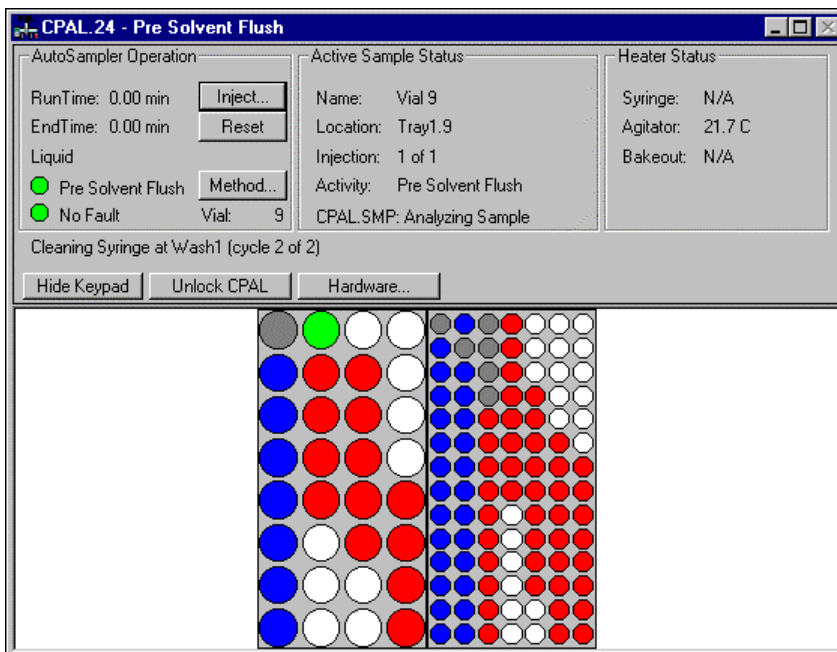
CPAL.24 - Pre Solvent Flush

AutoSampler Operation

RunTime: 0.00 min

Inject...

EndTime: 0.00 min

Reset

Liquid

Pre Solvent Flush

Method...

No Fault

Vial: 9

Active Sample Status

Name: Vial 9

Location: Tray1.9

Injection: 1 of 1

Activity: Pre Solvent Flush

CPAL.SMP: Analyzing Sample

Heater Status

Syringe: N/A

Agitator: 21.7 C

Bakeout: N/A

Cleaning Syringe at Wash1 (cycle 2 of 2)

Hide Keypad

Unlock CPAL

Hardware...